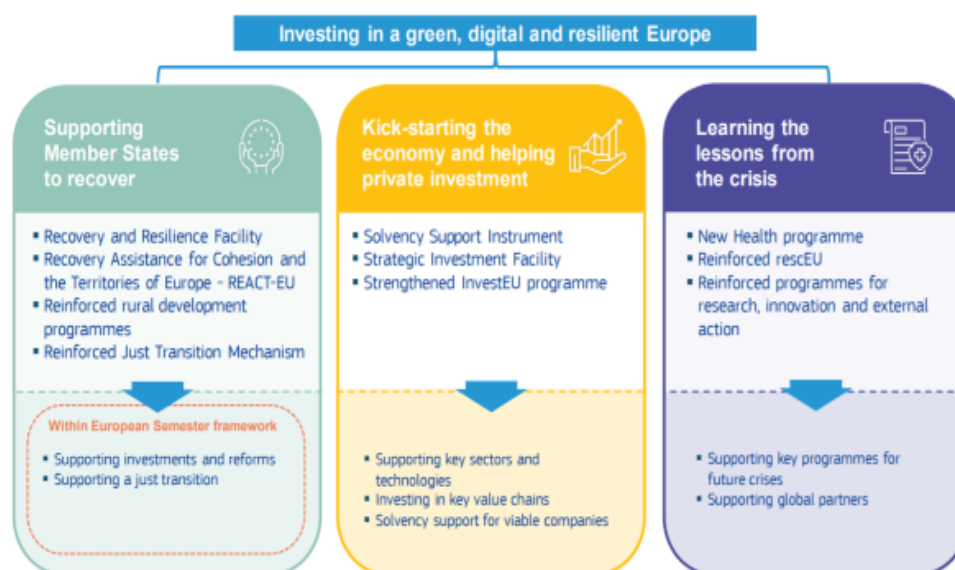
Investing in a green, digital and resilient Europe

Supporting Member States to recover

- Recovery and Resilience Facility
- Recovery Assistance for Cohesion and the Territories of Europe - REACT-EU
- Reinforced rural development programmes
- Reinforced Just Transition Mechanism

Within European Semester framework

- Supporting investments and reforms
- Supporting a just transition

Kick-starting the economy and helping private investment

- Solvency Support Instrument
- Strategic Investment Facility
- Strengthened InvestEU programme

- Supporting key sectors and technologies
- Investing in key value chains
- Solvency support for viable companies

Learning the lessons from the crisis

- New Health programme
- Reinforced rescEU
- Reinforced programmes for research, innovation and external action

- Supporting key programmes for future crises
- Supporting global partners